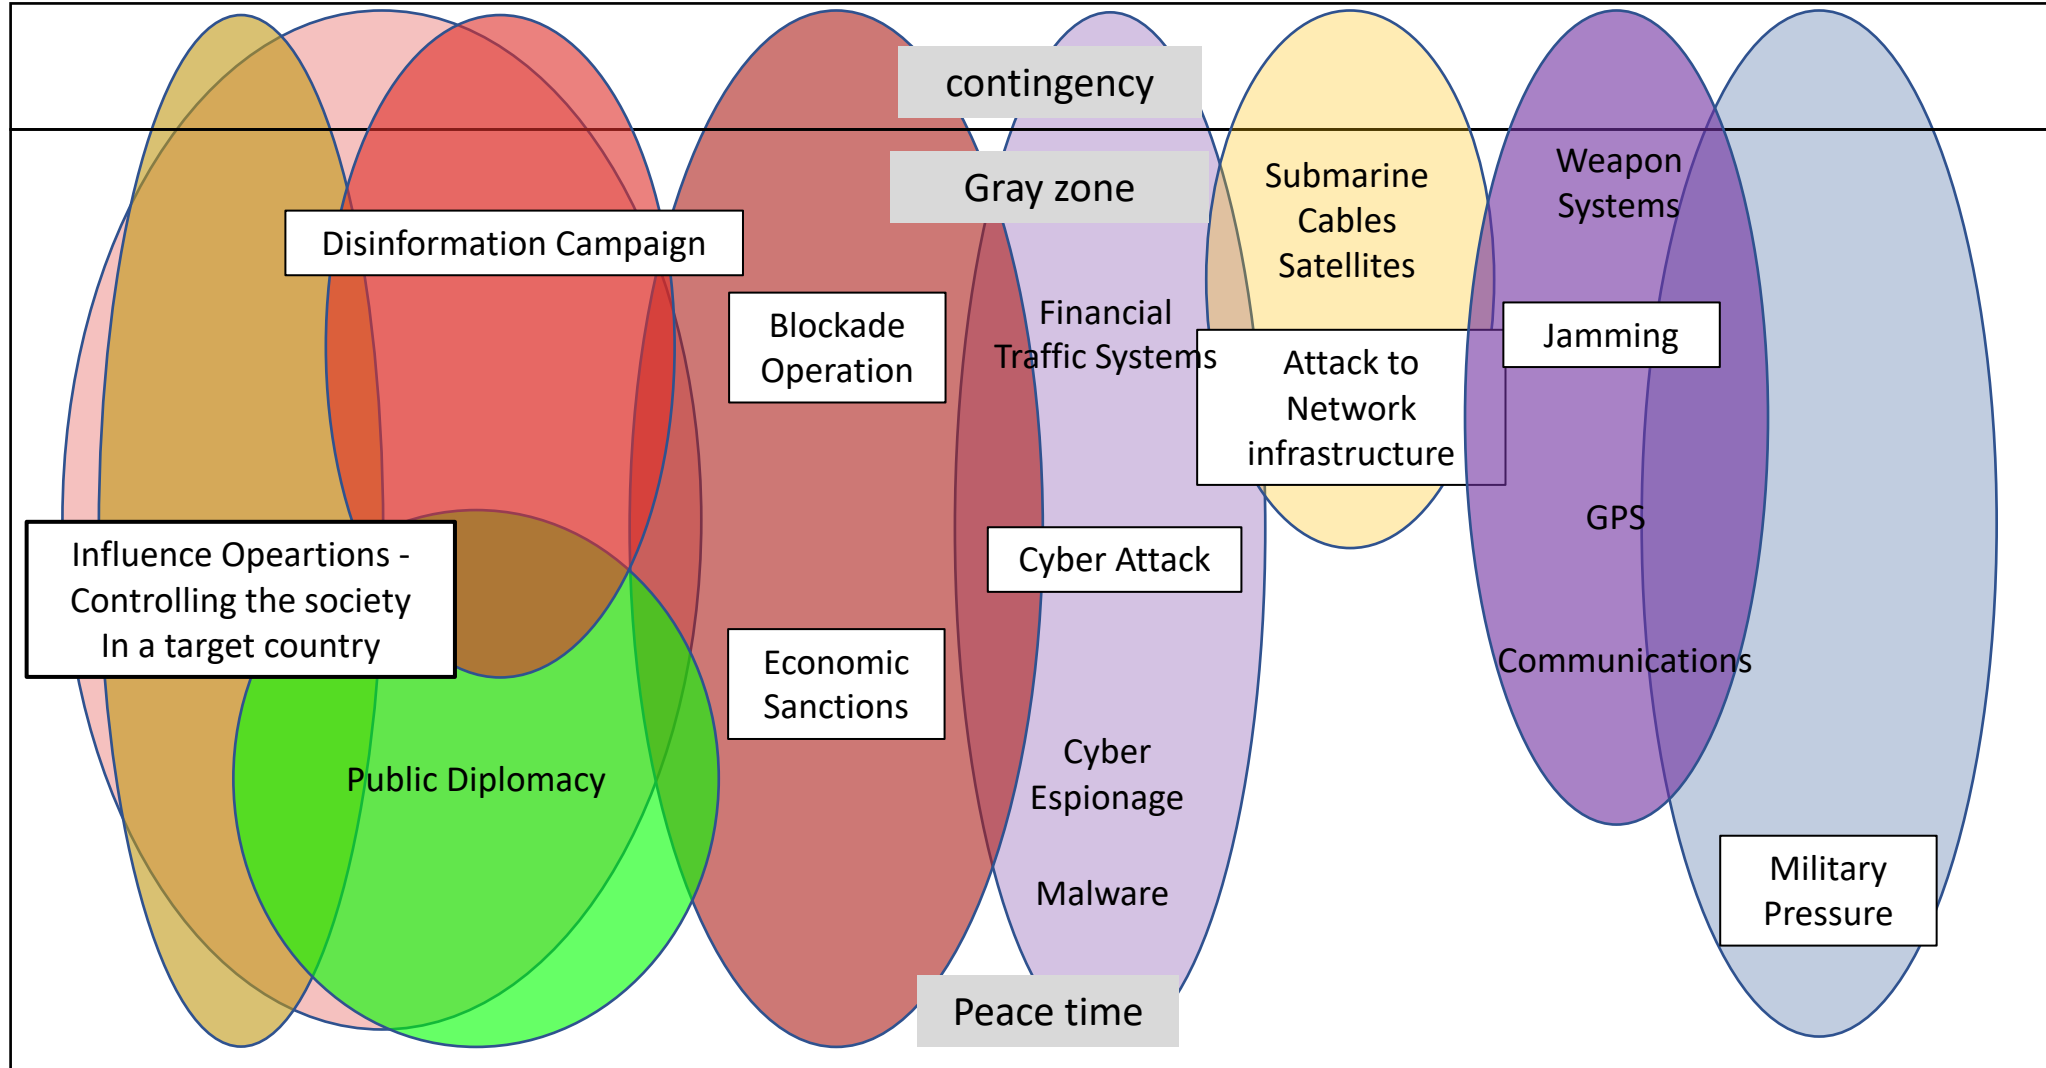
contingency

Gray zone

Disinformation Campaign

Blockade Operation

Financial Traffic Systems

Submarine Cables Satellites

Weapon Systems

Attack to Network infrastructure

Jamming

Influence Opeartions - Controlling the society In a target country

GPS

Cyber Attack

Economic Sanctions

Communications

Public Diplomacy

Cyber Espionage

Malware

Military Pressure

Peace time